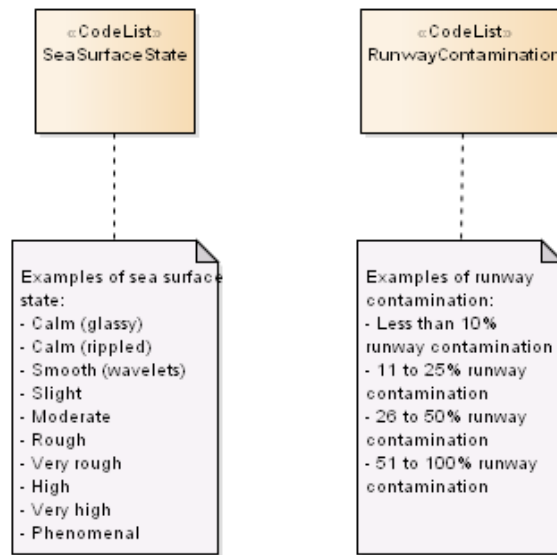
«CodeList»
SeaSurfaceState

«CodeList»
RunwayContamination

Examples of sea surface state:
- Calm (glassy)
- Calm (rippled)
- Smooth (wavelets)
- Slight
- Moderate
- Rough
- Very rough
- High
- Very high
- Phenomenal

Examples of runway contamination:
- Less than 10% runway contamination
- 11 to 25% runway contamination
- 26 to 50% runway contamination
- 51 to 100% runway contamination